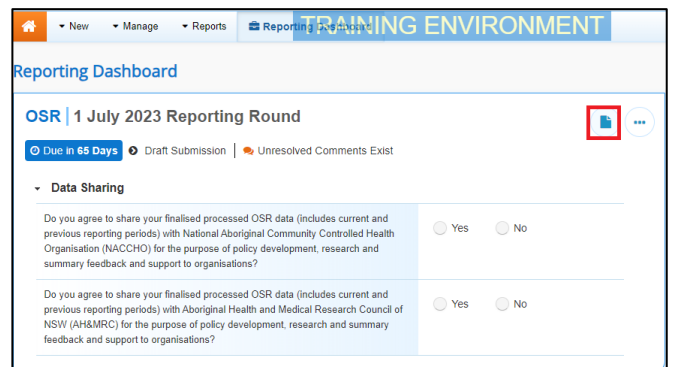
New Manage Reports Reporting Dashboard TRAINING ENVIRONMENT

Reporting Dashboard

OSR | 1 July 2023 Reporting Round

Due in 65 Days Draft Submission | Unresolved Comments Exist

Data Sharing

Do you agree to share your finalised processed OSR data (includes current and previous reporting periods) with National Aboriginal Community Controlled Health Organisation (NACCHO) for the purpose of policy development, research and summary feedback and support to organisations?

Yes No

Do you agree to share your finalised processed OSR data (includes current and previous reporting periods) with Aboriginal Health and Medical Research Council of NSW (AH&MRC) for the purpose of policy development, research and summary feedback and support to organisations?

Yes No